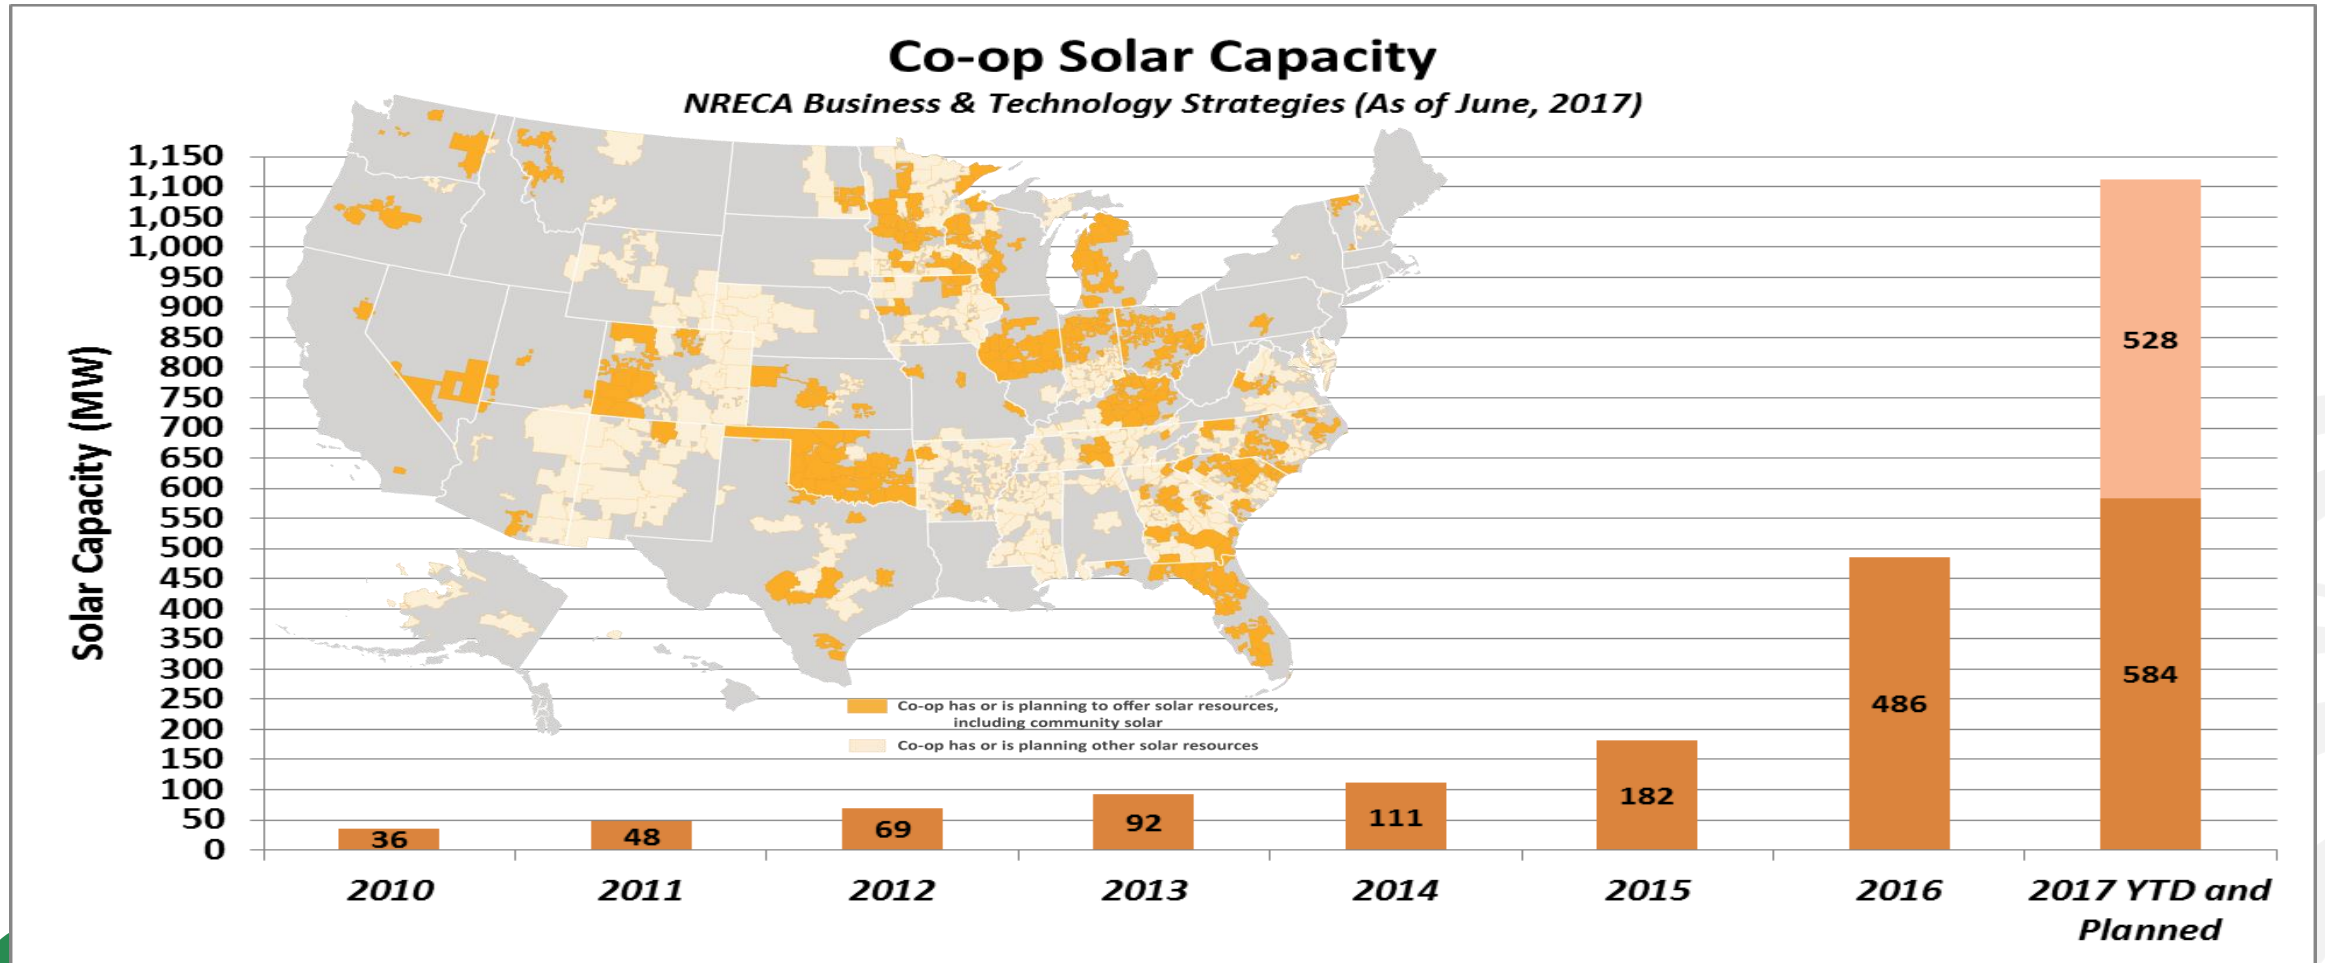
Co-op Solar Capacity

NRECA Business & Technology Strategies (As of June, 2017)

Solar Capacity (MW)

1,150
1,100
1,050
1,000
950
900
850
800
750
700
650
600
550
500
450
400
350
300
250
200
150
100
50
0

Co-op has or is planning to offer solar resources, including community solar

Co-op has or is planning other solar resources

| Year | Value |
|---|---|
| 2010 | 36 |
| 2011 | 48 |
| 2012 | 69 |
| 2013 | 92 |
| 2014 | 111 |
| 2015 | 182 |
| 2016 | 486 |
| 2017 YTD and Planned | 584 / 528 |